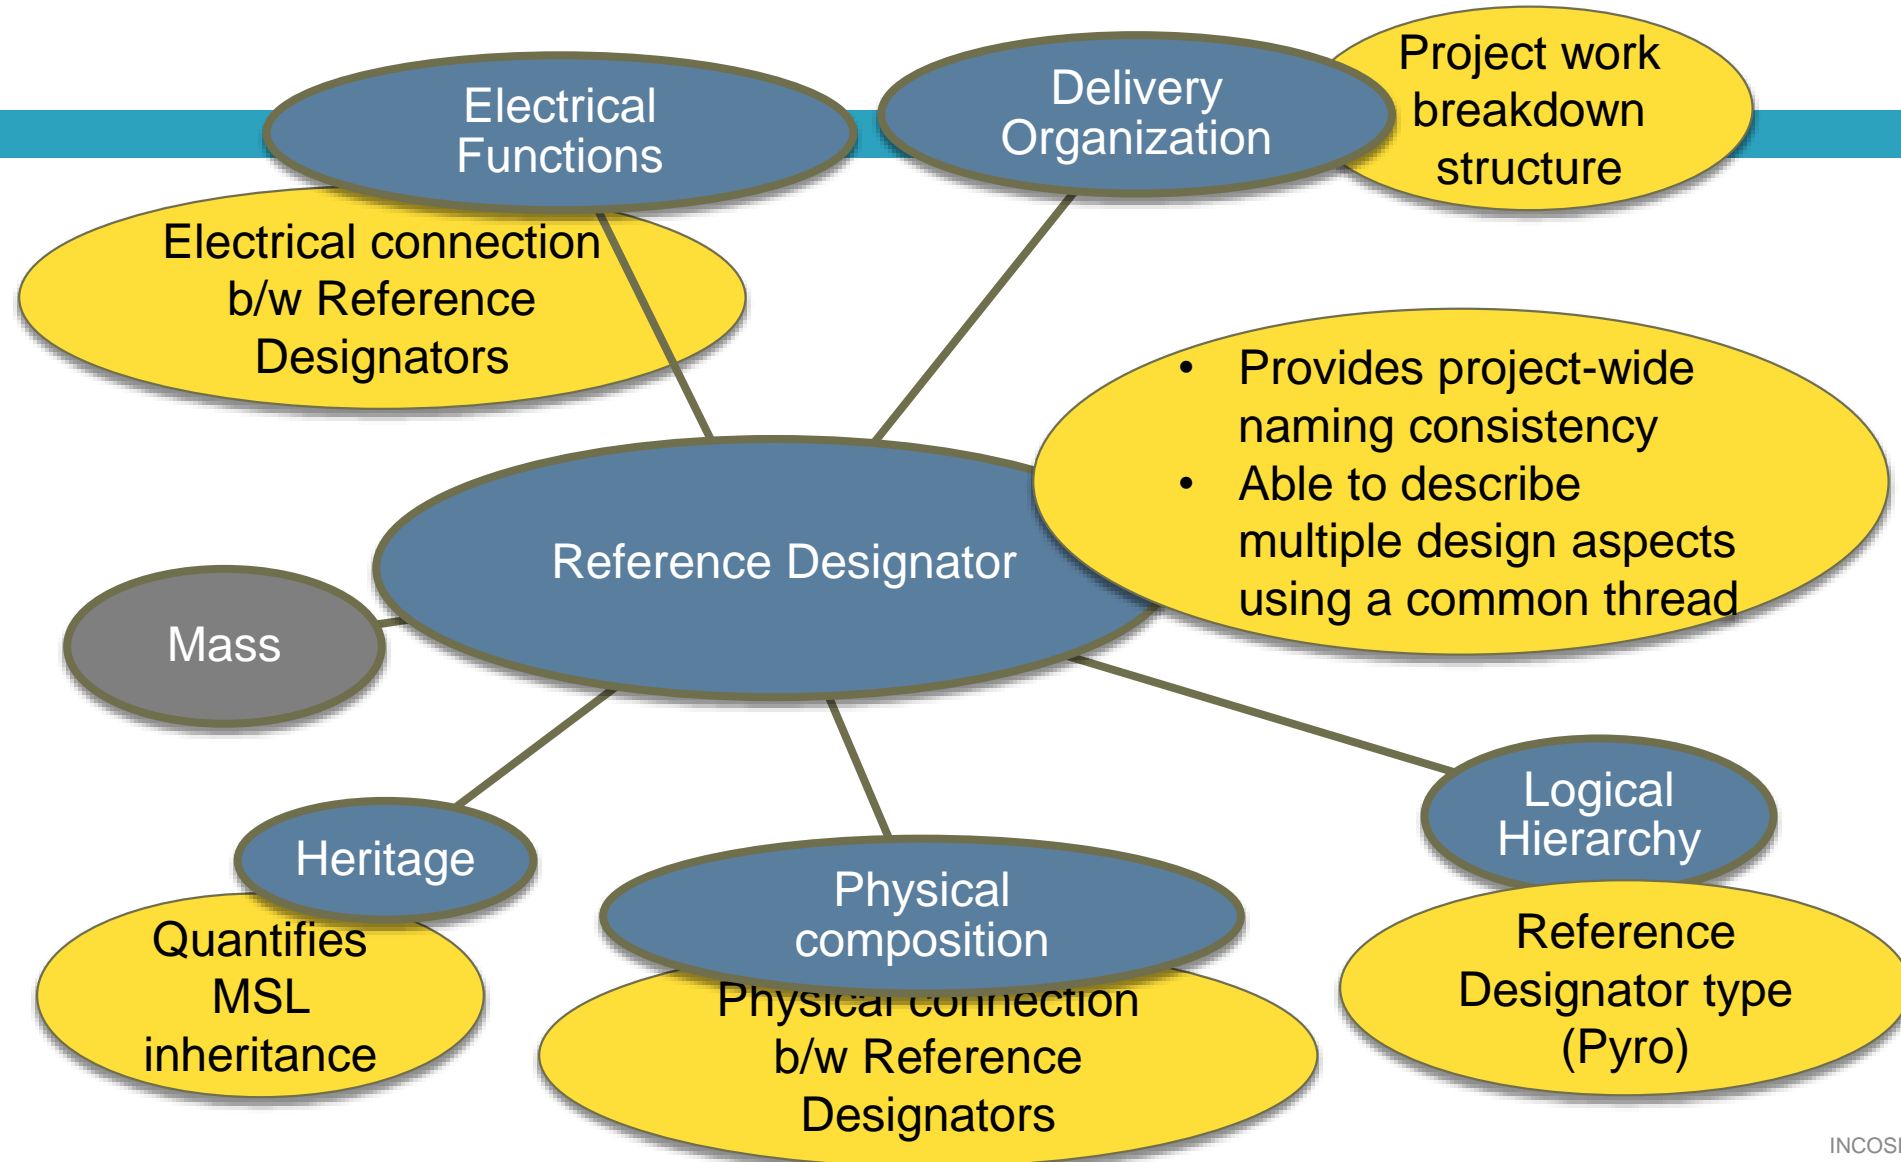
Electrical Functions

Delivery Organization

Project work breakdown structure

Electrical connection b/w Reference Designators

• Provides project-wide naming consistency
• Able to describe multiple design aspects using a common thread

Reference Designator

Mass

Logical Hierarchy

Heritage

Physical composition

Quantifies MSL inheritance

Physical connection b/w Reference Designators

Reference Designator type (Pyro)

INCOS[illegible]